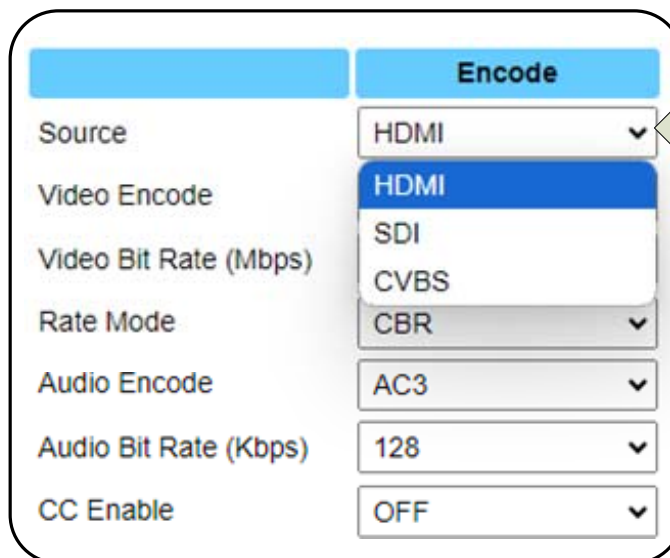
| | Encode |
|---|---|
| Source | HDMI |
| Video Encode | HDMI |
| Video Bit Rate (Mbps) | SDI |
| | CVBS |
| Rate Mode | CBR |
| Audio Encode | AC3 |
| Audio Bit Rate (Kbps) | 128 |
| CC Enable | OFF |